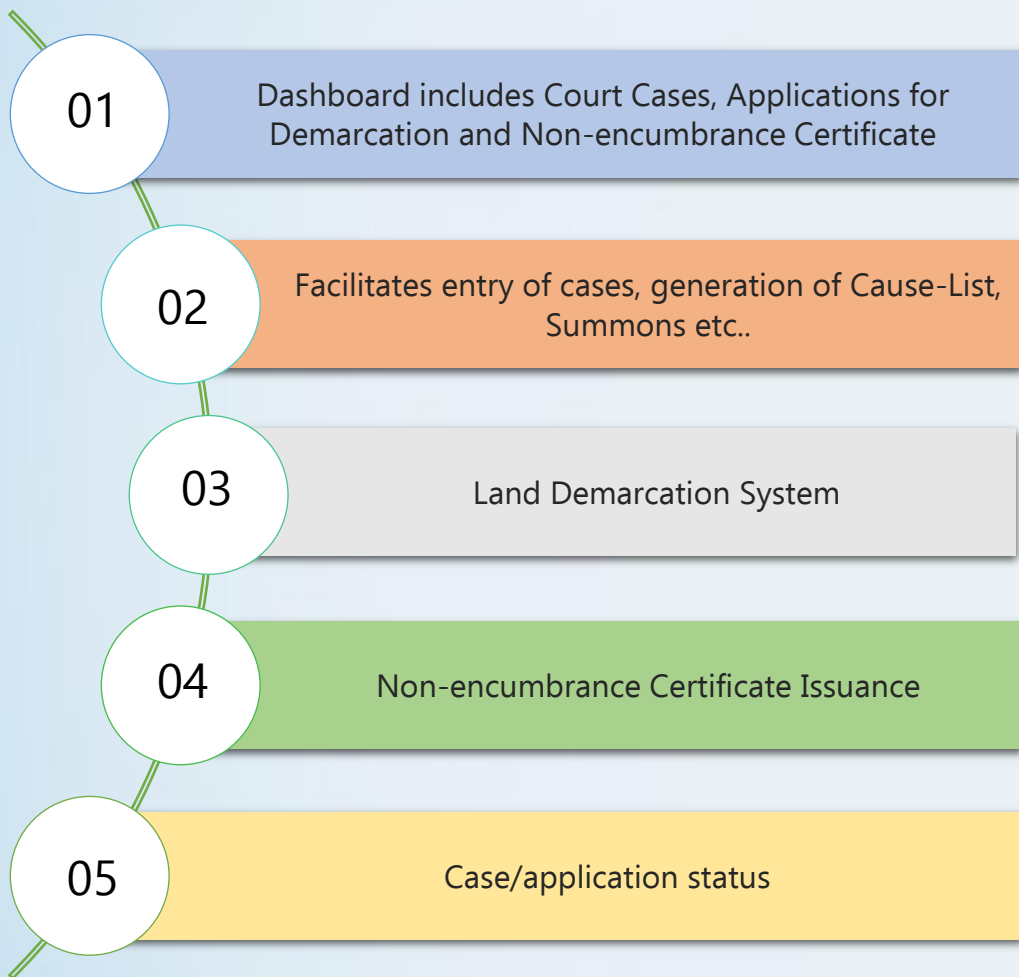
01

Dashboard includes Court Cases, Applications for Demarcation and Non-encumbrance Certificate

02

Facilitates entry of cases, generation of Cause-List, Summons etc..

03

Land Demarcation System

04

Non-encumbrance Certificate Issuance

05

Case/application status